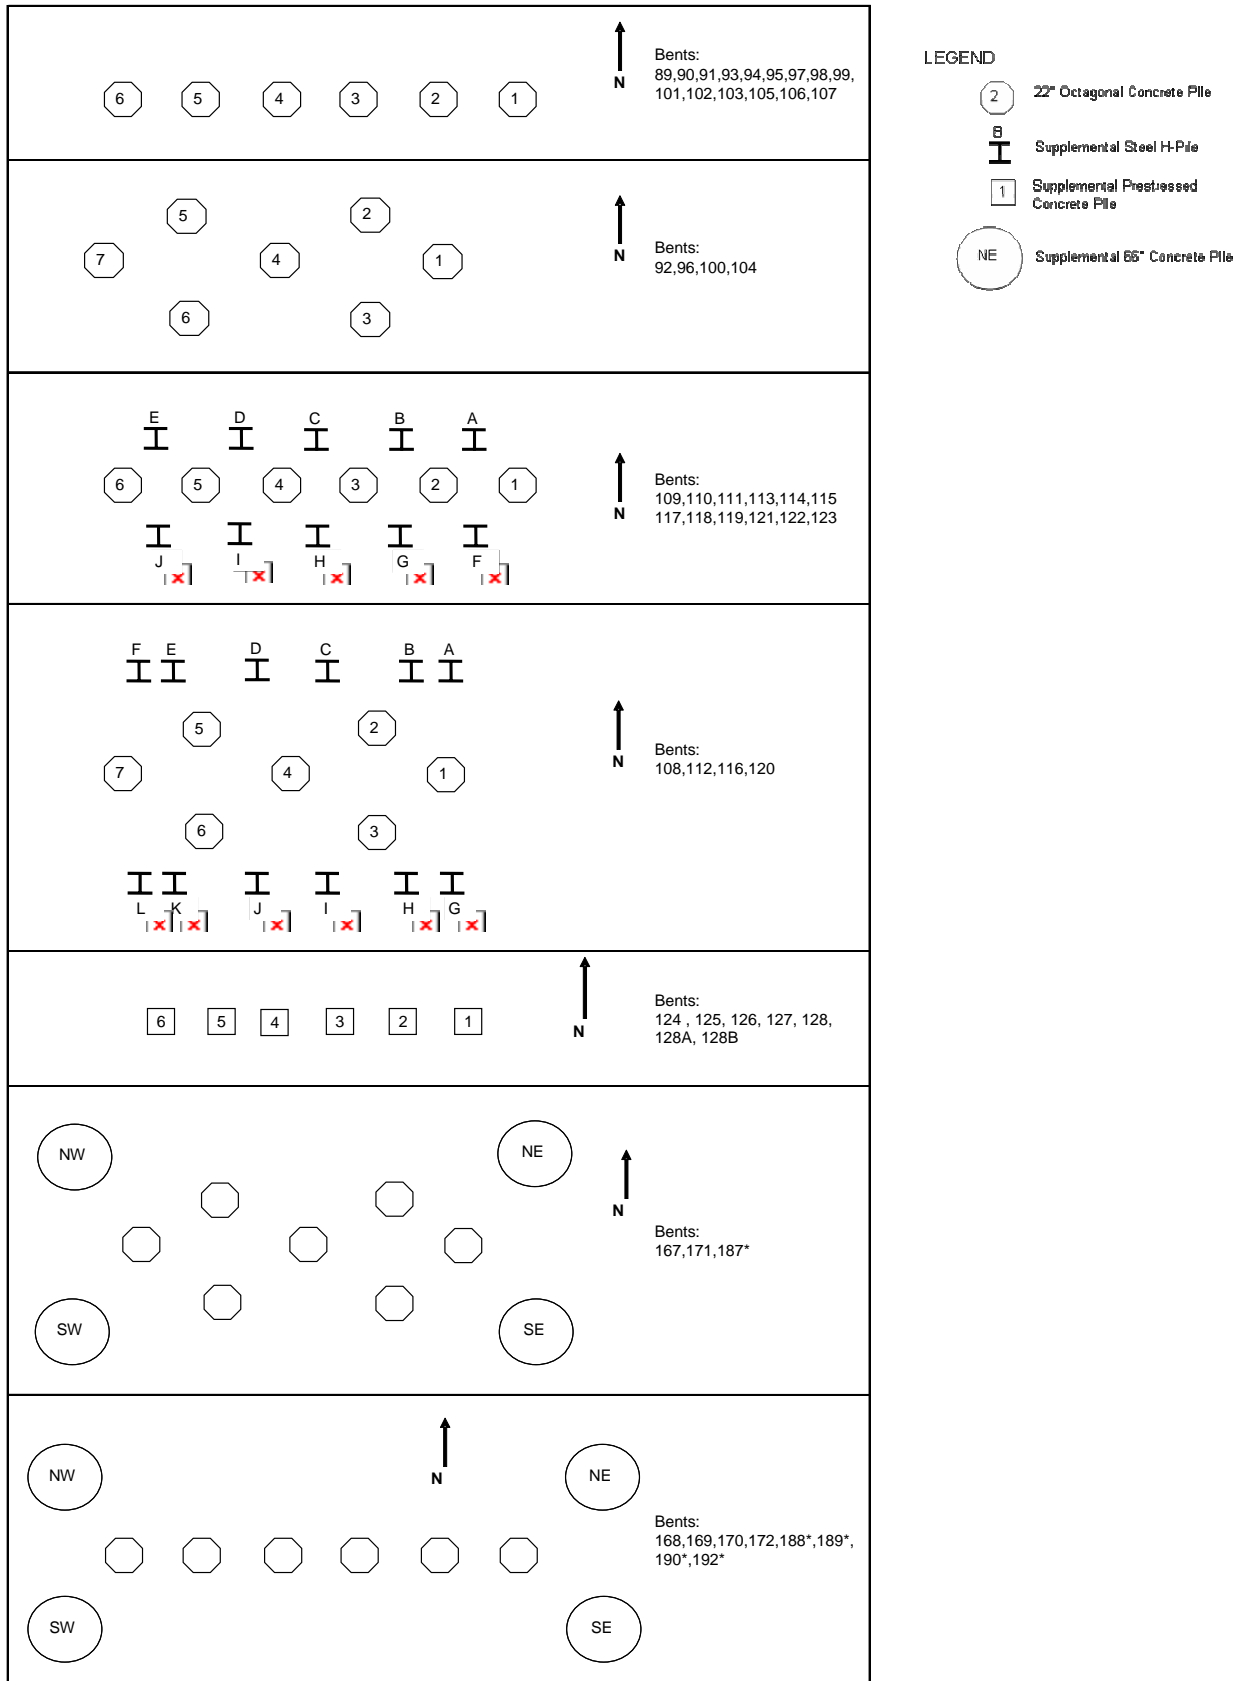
6 5 4 3 2 1

N

Bents:
89,90,91,93,94,95,97,98,99,
101,102,103,105,106,107

LEGEND

2 22" Octagonal Concrete Pile

8 Supplemental Steel H-Pile

1 Supplemental Prestressed Concrete Pile

NE Supplemental 66" Concrete Pile

5 2
7 4 1
6 3

N

Bents:
92,96,100,104

E D C B A
6 5 4 3 2 1
J I H G F

N

Bents:
109,110,111,113,114,115
117,118,119,121,122,123

F E D C B A
5 2
7 4 1
6 3
L K J I H G

N

Bents:
108,112,116,120

6 5 4 3 2 1

N

Bents:
124 , 125, 126, 127, 128,
128A, 128B

NW NE
SW SE

N

Bents:
167,171,187*

NW NE
SW SE

N

Bents:
168,169,170,172,188*,189*,
190*,192*